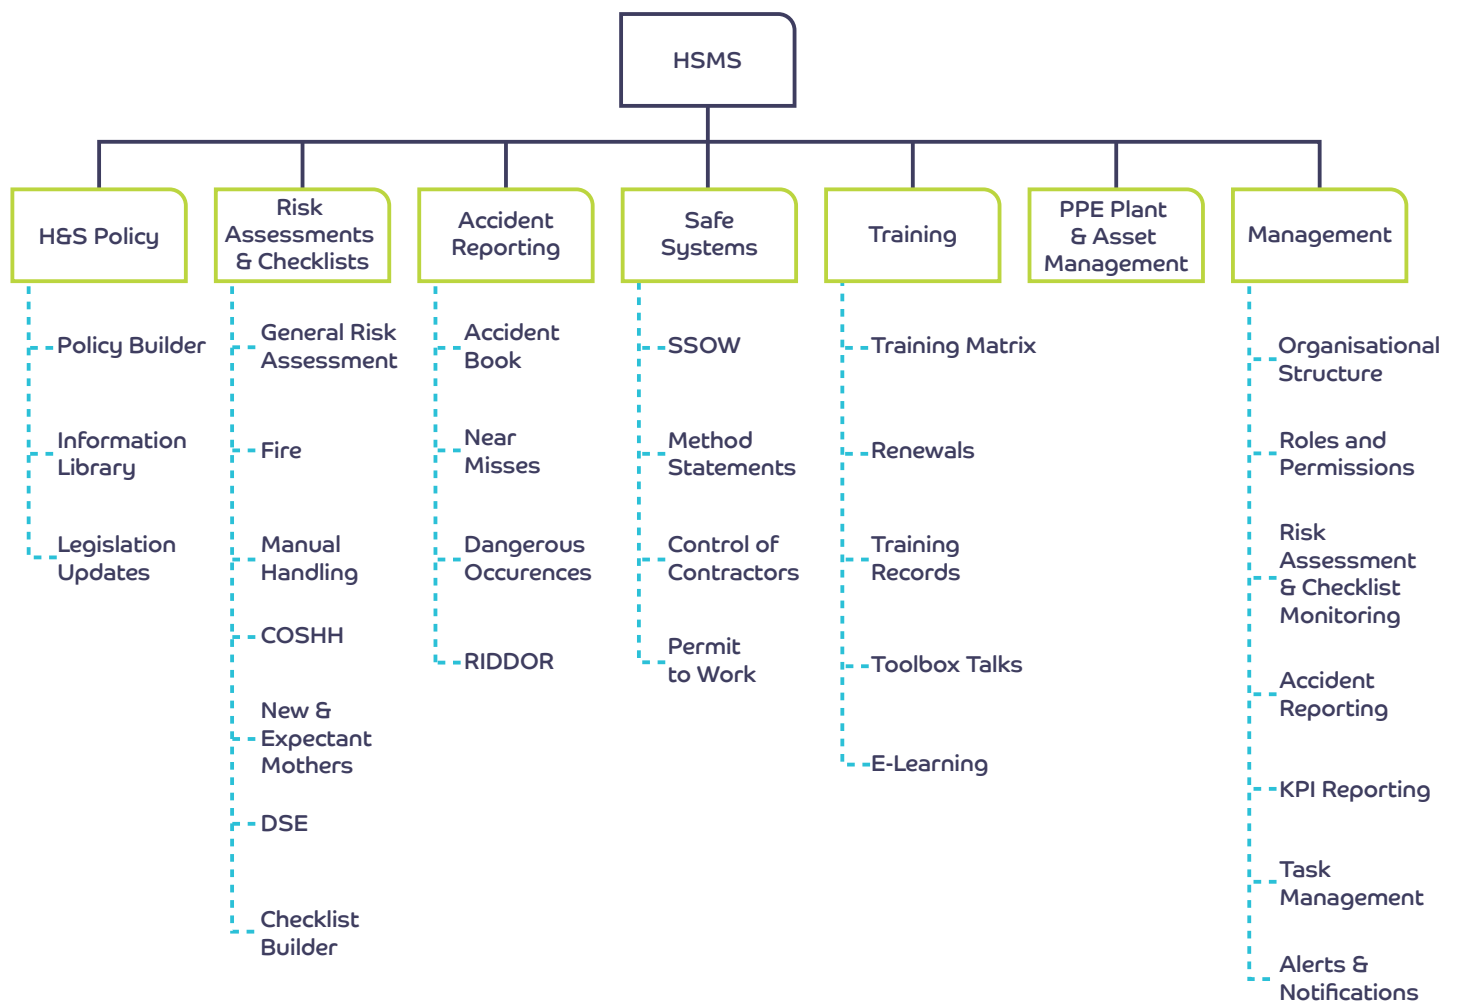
HSMS

H&S Policy

Policy Builder

Information Library

Legislation Updates

Risk Assessments & Checklists

General Risk Assessment

Fire

Manual Handling

COSHH

New & Expectant Mothers

DSE

Checklist Builder

Accident Reporting

Accident Book

Near Misses

Dangerous Occurences

RIDDOR

Safe Systems

SSOW

Method Statements

Control of Contractors

Permit to Work

Training

Training Matrix

Renewals

Training Records

Toolbox Talks

E-Learning

PPE Plant & Asset Management

Management

Organisational Structure

Roles and Permissions

Risk Assessment & Checklist Monitoring

Accident Reporting

KPI Reporting

Task Management

Alerts & Notifications